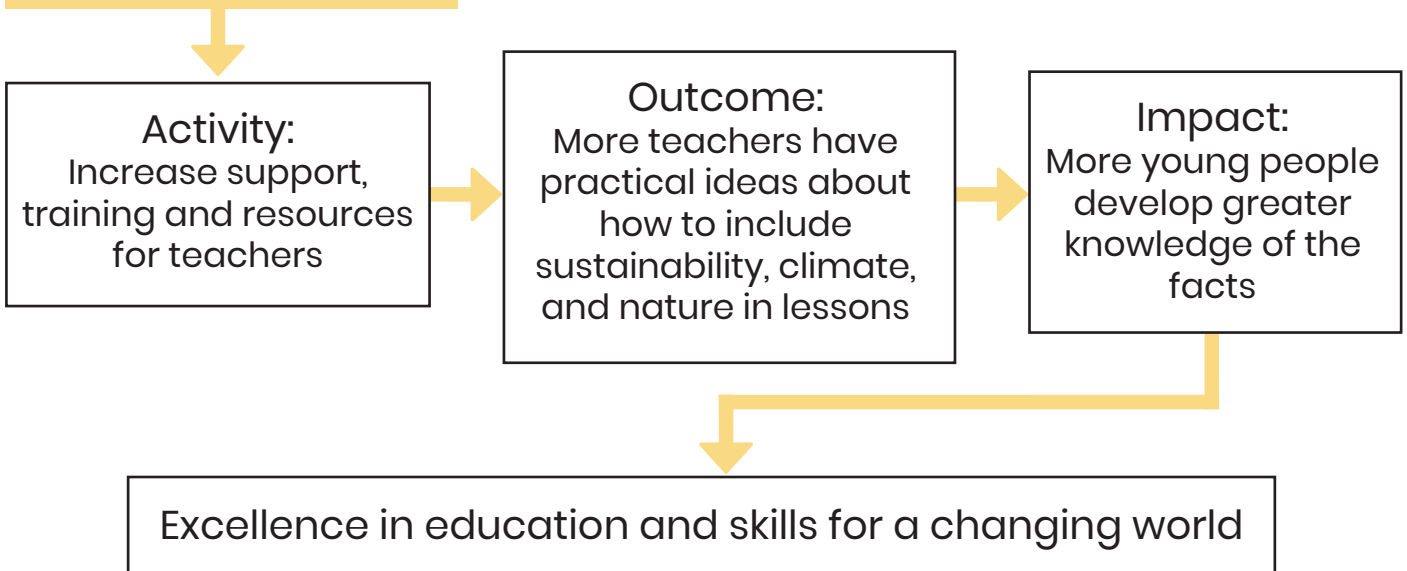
Activity:
Increase support, training and resources for teachers

Outcome:
More teachers have practical ideas about how to include sustainability, climate, and nature in lessons

Impact:
More young people develop greater knowledge of the facts

Excellence in education and skills for a changing world